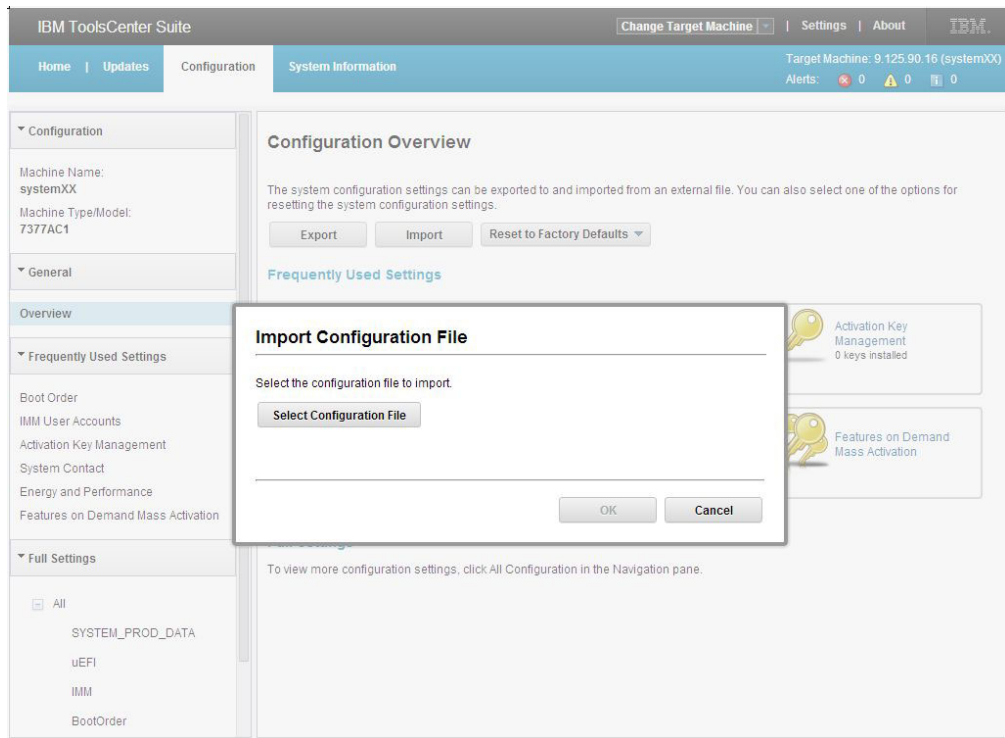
IBM ToolsCenter Suite

Change Target Machine | Settings | About IBM.

Home | Updates Configuration System Information

Target Machine: 9.125.90.16 (systemXX)
Alerts: 0 0 0

Configuration

Machine Name:
systemXX
Machine Type/Model:
7377AC1

General

Overview

Frequently Used Settings

Boot Order
IMM User Accounts
Activation Key Management
System Contact
Energy and Performance
Features on Demand Mass Activation

Full Settings

All
SYSTEM_PROD_DATA
uEFI
IMM
BootOrder

Configuration Overview

The system configuration settings can be exported to and imported from an external file. You can also select one of the options for resetting the system configuration settings.

Export Import Reset to Factory Defaults

Frequently Used Settings

Activation Key Management
0 keys installed

Features on Demand Mass Activation

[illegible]

To view more configuration settings, click All Configuration in the Navigation pane.

Import Configuration File

Select the configuration file to import.

Select Configuration File

OK Cancel